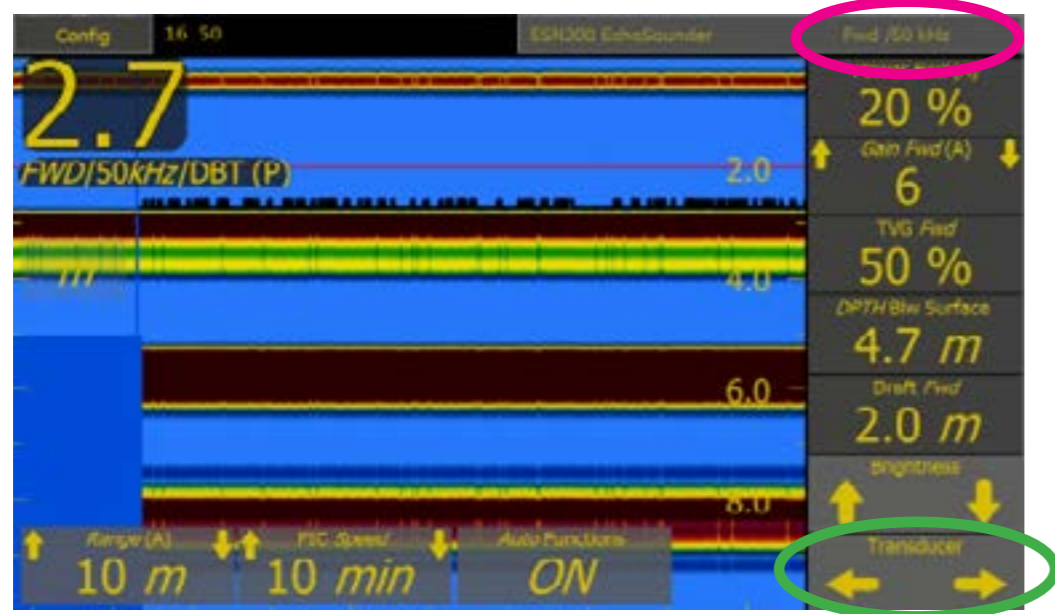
Config
16 50
ESN300 EchoSounder
Fwd /50 kHz

2.7
FWD/50kHz/DBT (P)
m

2.0
4.0
6.0
8.0

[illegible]
20 %
Gain Fwd (A)
6
TVG Fwd
50 %
DPTH Blw Surface
4.7 m
Draft Fwd
2.0 m
Brightness
Transducer

Range (A)
10 m
PIC Speed
10 min
Auto Functions
ON